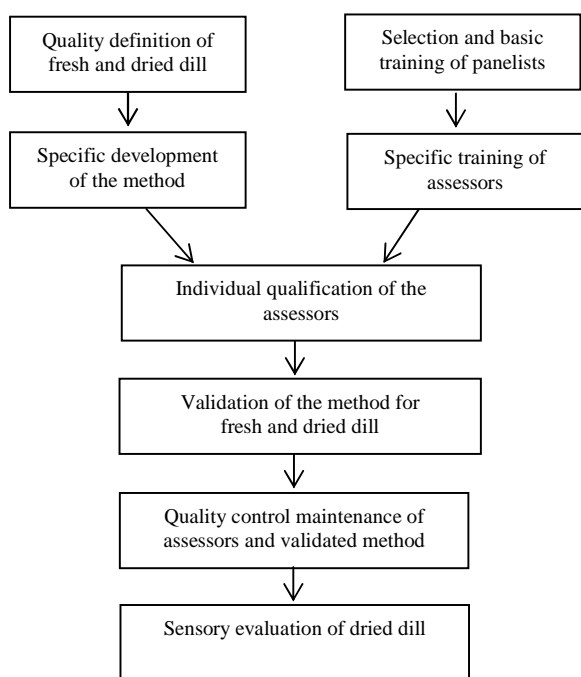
Quality definition of fresh and dried dill

Selection and basic training of panelists

Specific development of the method

Specific training of assessors

Individual qualification of the assessors

Validation of the method for fresh and dried dill

Quality control maintenance of assessors and validated method

Sensory evaluation of dried dill